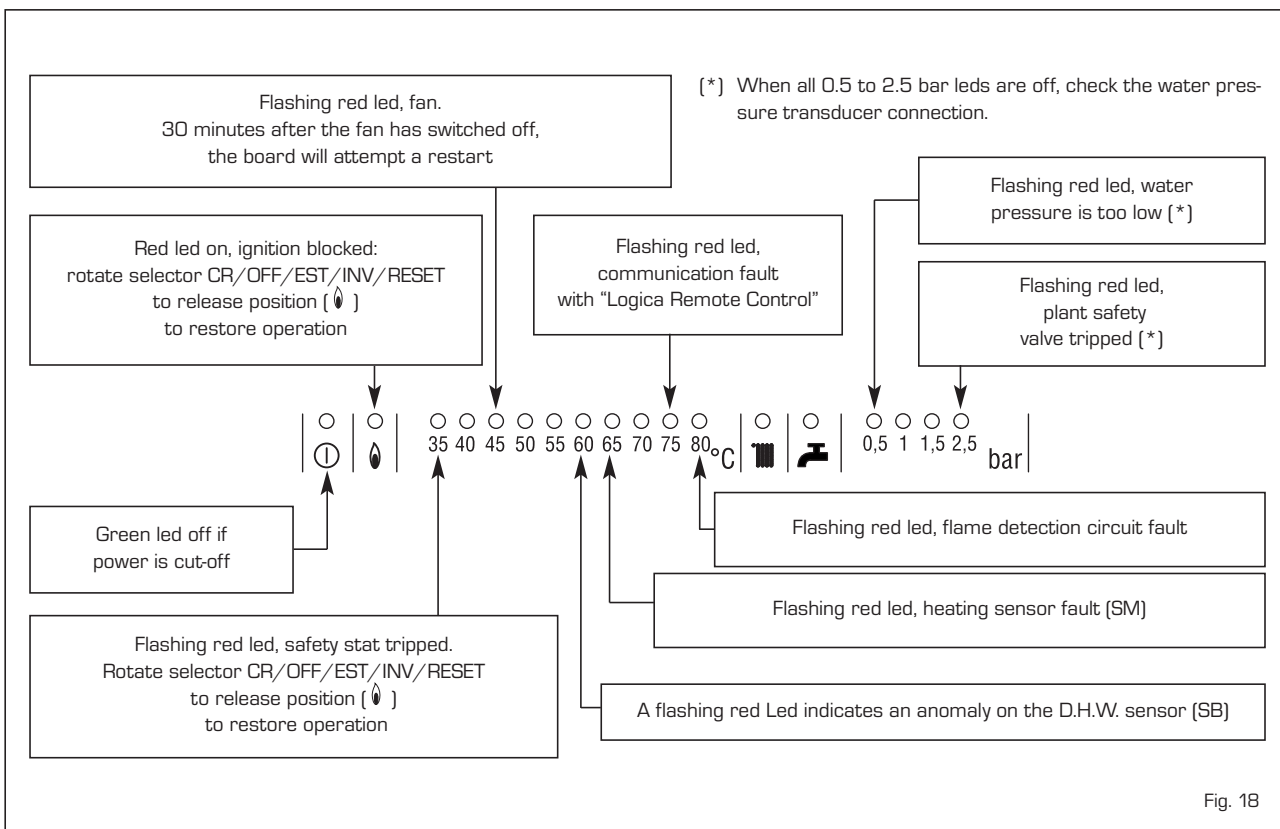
Flashing red led, fan.
30 minutes after the fan has switched off, the board will attempt a restart

(*) When all 0.5 to 2.5 bar leds are off, check the water pressure transducer connection.

Flashing red led, water pressure is too low (*)

Red led on, ignition blocked: rotate selector CR/OFF/EST/INV/RESET to release position ( ) to restore operation

Flashing red led, communication fault with "Logica Remote Control"

Flashing red led, plant safety valve tripped (*)

35 40 45 50 55 60 65 70 75 80 °C

0,5 1 1,5 2,5 bar

Green led off if power is cut-off

Flashing red led, flame detection circuit fault

Flashing red led, heating sensor fault (SM)

Flashing red led, safety stat tripped. Rotate selector CR/OFF/EST/INV/RESET to release position ( ) to restore operation

A flashing red Led indicates an anomaly on the D.H.W. sensor (SB)

Fig. 18